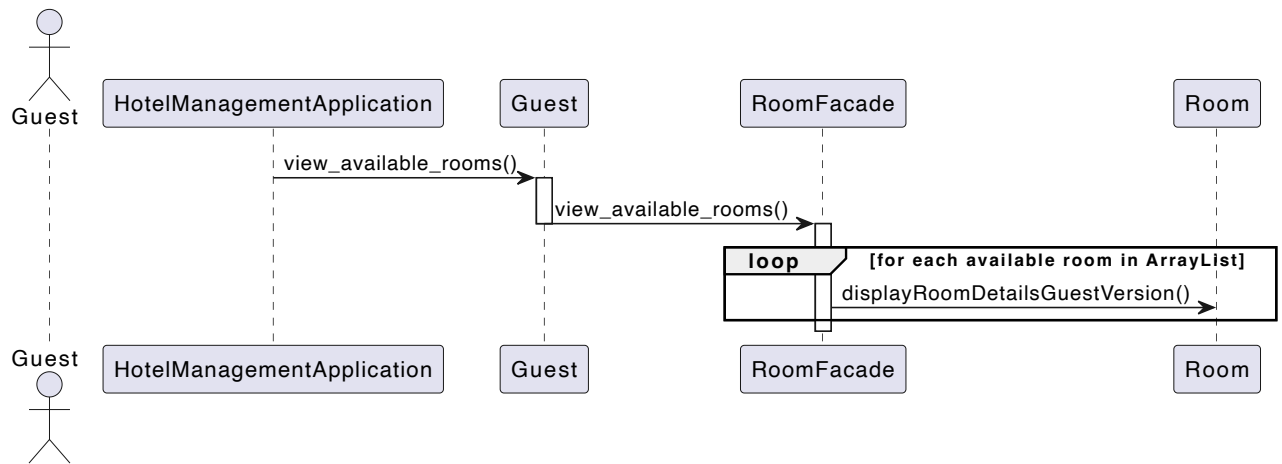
Guest

HotelManagementApplication

Guest

RoomFacade

Room

view_available_rooms()

view_available_rooms()

loop

[for each available room in ArrayList]

displayRoomDetailsGuestVersion()

Guest

HotelManagementApplication

Guest

RoomFacade

Room